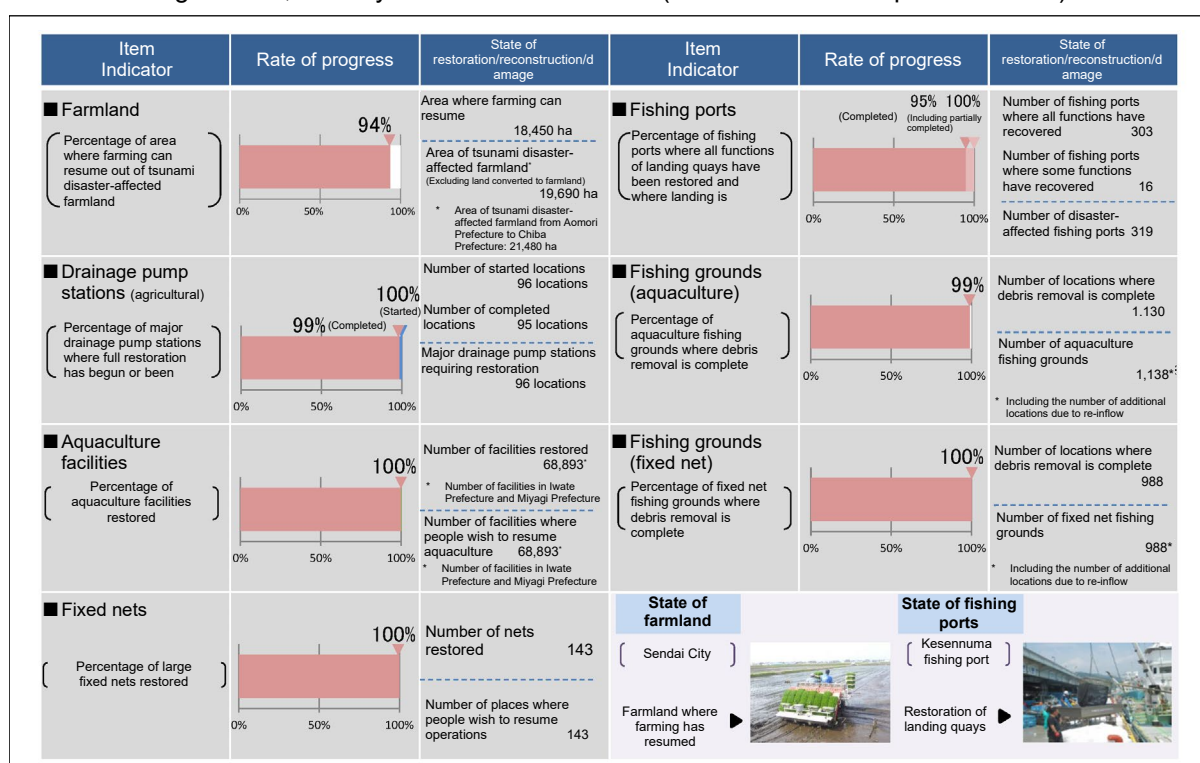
| Item Indicator | Rate of progress | State of restoration/reconstruction/damage | Item Indicator | Rate of progress | State of restoration/reconstruction/damage |
|---|---|---|---|---|---|
| ■ Farmland (Percentage of area where farming can resume out of tsunami disaster-affected farmland) | 94% 0% 50% 100% | Area where farming can resume 18,450 ha; Area of tsunami disaster-affected farmland* (Excluding land converted to farmland) 19,690 ha; * Area of tsunami disaster-affected farmland from Aomori Prefecture to Chiba Prefecture: 21,480 ha | ■ Fishing ports (Percentage of fishing ports where all functions of landing quays have been restored and where landing is) | (Completed) 95% 100% (Including partially completed) 0% 50% 100% | Number of fishing ports where all functions have recovered 303; Number of fishing ports where some functions have recovered 16; Number of disaster-affected fishing ports 319 |
| ■ Drainage pump stations (agricultural) (Percentage of major drainage pump stations where full restoration has begun or been) | 100% (Started) 99% (Completed) 0% 50% 100% | Number of started locations 96 locations; Number of completed locations 95 locations; Major drainage pump stations requiring restoration 96 locations | ■ Fishing grounds (aquaculture) (Percentage of aquaculture fishing grounds where debris removal is complete) | 99% 0% 50% 100% | Number of locations where debris removal is complete 1.130; Number of aquaculture fishing grounds 1,138*; * Including the number of additional locations due to re-inflow |
| ■ Aquaculture facilities (Percentage of aquaculture facilities restored) | 100% 0% 50% 100% | Number of facilities restored 68,893*; * Number of facilities in Iwate Prefecture and Miyagi Prefecture; Number of facilities where people wish to resume aquaculture 68,893*; * Number of facilities in Iwate Prefecture and Miyagi Prefecture | ■ Fishing grounds (fixed net) (Percentage of fixed net fishing grounds where debris removal is complete) | 100% 0% 50% 100% | Number of locations where debris removal is complete 988; Number of fixed net fishing grounds 988*; * Including the number of additional locations due to re-inflow |
| ■ Fixed nets (Percentage of large fixed nets restored) | 100% 0% 50% 100% | Number of nets restored 143; Number of places where people wish to resume operations 143 | | | |

State of farmland
Sendai City
Farmland where farming has resumed

State of fishing ports
Kesennuma fishing port
Restoration of landing quays